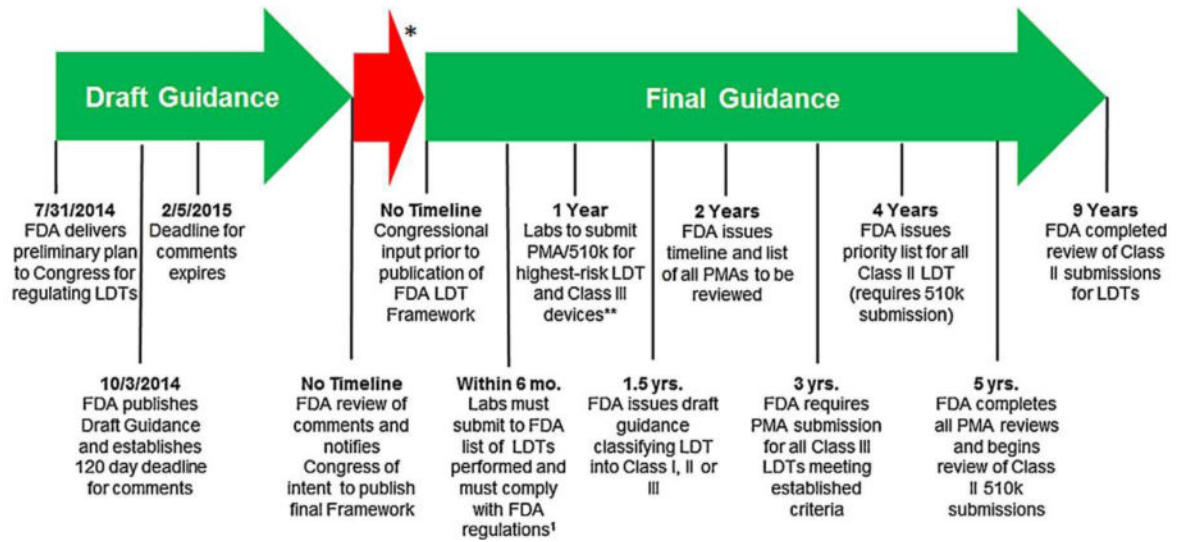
Draft Guidance

*

Final Guidance

7/31/2014
FDA delivers preliminary plan to Congress for regulating LDTs

2/5/2015
Deadline for comments expires

No Timeline
Congressional input prior to publication of FDA LDT Framework

1 Year
Labs to submit PMA/510k for highest-risk LDT and Class III devices**

2 Years
FDA issues timeline and list of all PMAs to be reviewed

4 Years
FDA issues priority list for all Class II LDT (requires 510k submission)

9 Years
FDA completed review of Class II submissions for LDTs

10/3/2014
FDA publishes Draft Guidance and establishes 120 day deadline for comments

No Timeline
FDA review of comments and notifies Congress of intent to publish final Framework

Within 6 mo.
Labs must submit to FDA list of LDTs performed and must comply with FDA regulations¹

1.5 yrs.
FDA issues draft guidance classifying LDT into Class I, II or III

3 yrs.
FDA requires PMA submission for all Class III LDTs meeting established criteria

5 yrs.
FDA completes all PMA reviews and begins review of Class II 510k submissions